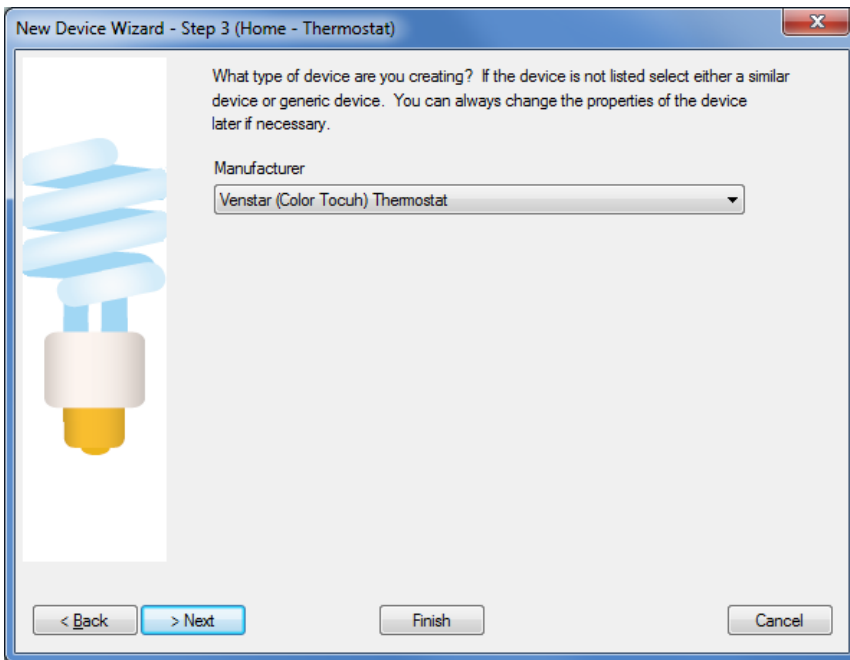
New Device Wizard - Step 3 (Home - Thermostat)

What type of device are you creating? If the device is not listed select either a similar device or generic device. You can always change the properties of the device later if necessary.

Manufacturer

Venstar (Color Tocuh) Thermostat

< Back

> Next

Finish

Cancel